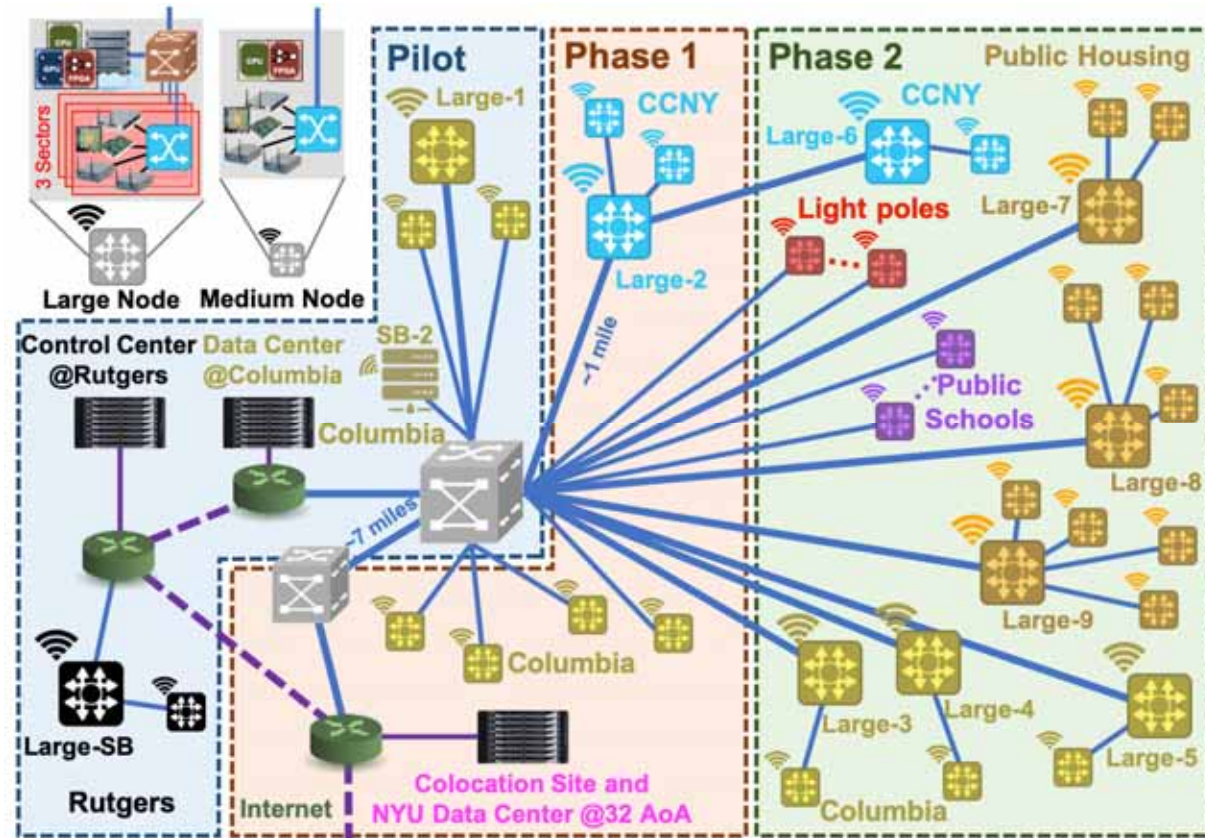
CPU
GPU
FPGA
3 Sectors
Large Node
CPU
FPGA
Medium Node
Pilot
Large-1
Phase 1
CCNY
Large-2
~1 mile
Phase 2
Public Housing
CCNY
Large-6
Large-7
Light poles
Public Schools
Large-8
Large-9
Large-3
Large-4
Large-5
Columbia
Control Center @Rutgers
Data Center @Columbia
SB-2
Columbia
~7 miles
Columbia
Large-SB
Rutgers
Internet
Colocation Site and NYU Data Center @32 AoA